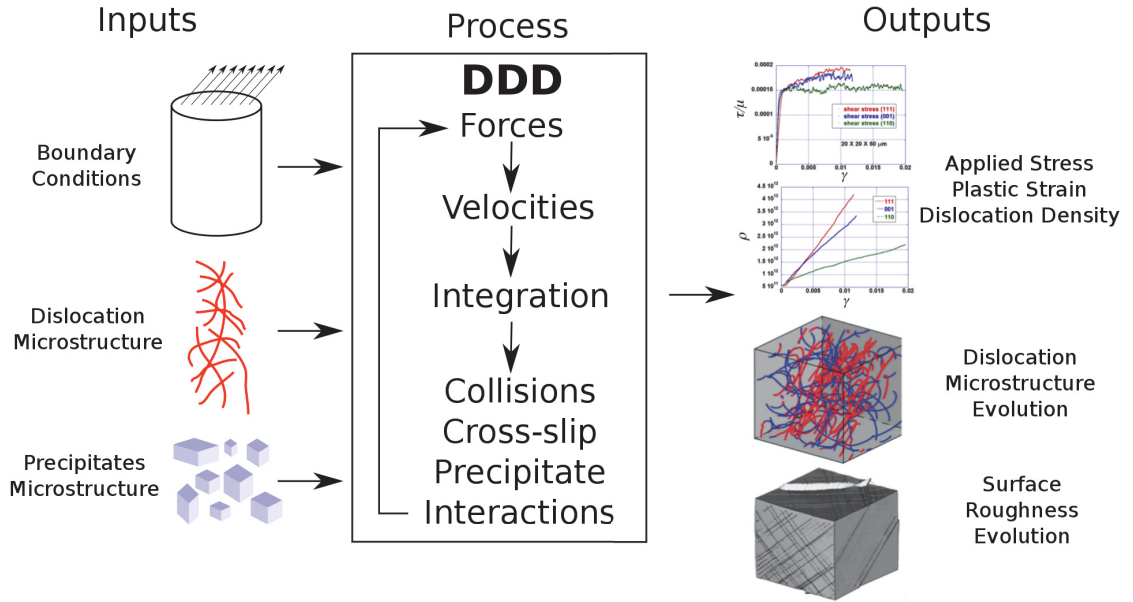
Inputs

Boundary Conditions

Dislocation Microstructure

Precipitates Microstructure

Process

DDD

Forces

Velocities

Integration

Collisions
Cross-slip
Precipitate
Interactions

Outputs

0.0002
0.00015
0.0001
$5\ 10^{-5}$
$\tau/\mu$
shear stress (111)
shear stress (001)
shear stress (110)
20 X 20 X 50 μm
0
0.005
0.01
0.015
0.02
$\gamma$

$4.5\ 10^{12}$
$4\ 10^{12}$
$3.5\ 10^{12}$
$3\ 10^{12}$
$2.5\ 10^{12}$
$2\ 10^{12}$
$1.5\ 10^{12}$
$1\ 10^{12}$
$5\ 10^{11}$
$\rho$
111
001
110
0
0.005
0.01
0.015
0.02
$\gamma$

Applied Stress
Plastic Strain
Dislocation Density

Dislocation Microstructure Evolution

Surface Roughness Evolution